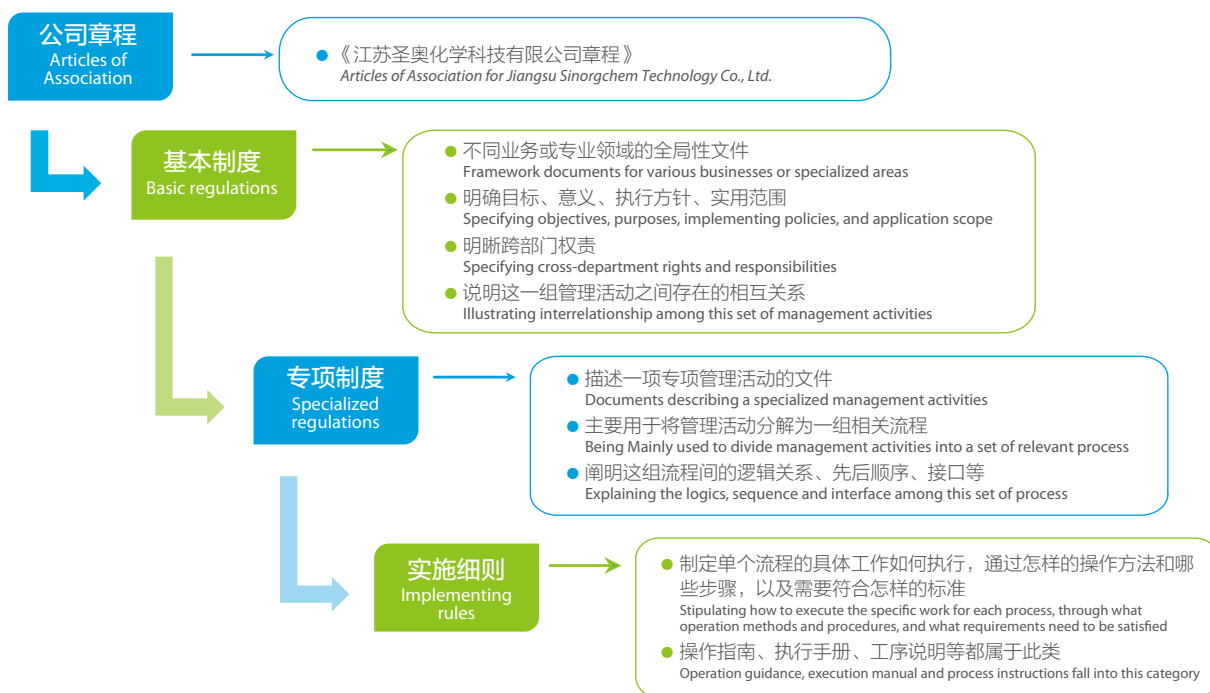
公司章程
Articles of Association

《江苏圣奥化学科技有限公司章程》
Articles of Association for Jiangsu Sinorgchem Technology Co., Ltd.

基本制度
Basic regulations

不同业务或专业领域的全局性文件
Framework documents for various businesses or specialized areas

明确目标、意义、执行方针、实用范围
Specifying objectives, purposes, implementing policies, and application scope

明晰跨部门权责
Specifying cross-department rights and responsibilities

说明这一组管理活动之间存在的相互关系
Illustrating interrelationship among this set of management activities

专项制度
Specialized regulations

描述一项专项管理活动的文件
Documents describing a specialized management activities

主要用于将管理活动分解为一组相关流程
Being Mainly used to divide management activities into a set of relevant process

阐明这组流程间的逻辑关系、先后顺序、接口等
Explaining the logics, sequence and interface among this set of process

实施细则
Implementing rules

制定单个流程的具体工作如何执行，通过怎样的操作方法和哪些步骤，以及需要符合怎样的标准
Stipulating how to execute the specific work for each process, through what operation methods and procedures, and what requirements need to be satisfied

操作指南、执行手册、工序说明等都属于此类
Operation guidance, execution manual and process instructions fall into this category